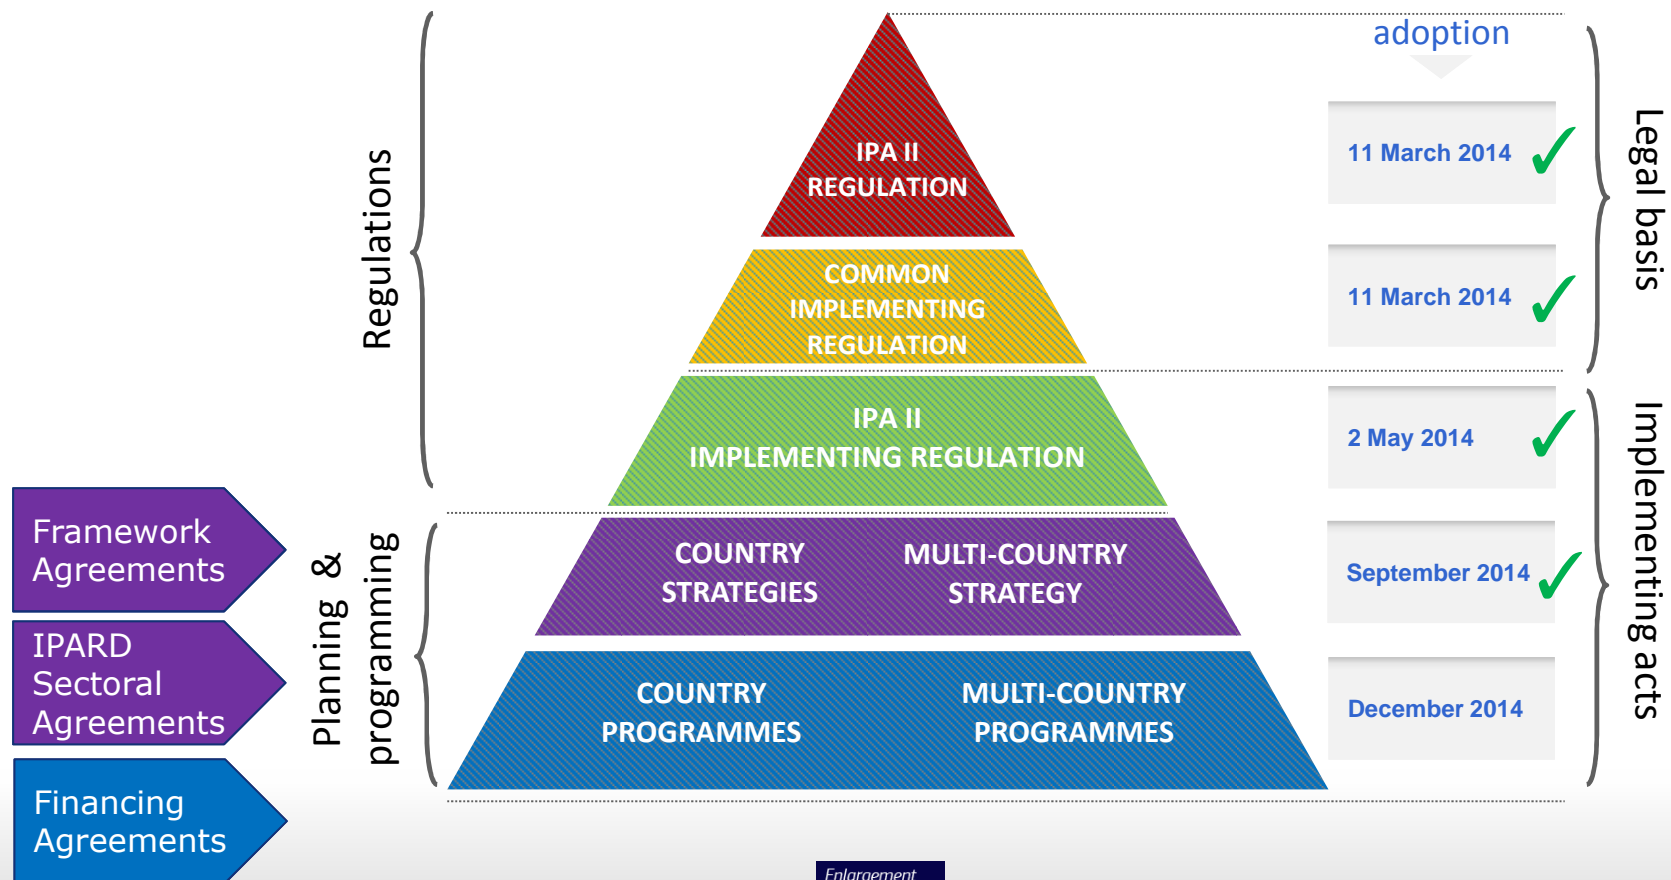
Regulations

IPA II REGULATION

COMMON IMPLEMENTING REGULATION

IPA II IMPLEMENTING REGULATION

Framework Agreements

IPARD Sectoral Agreements

Financing Agreements

Planning & programming

COUNTRY STRATEGIES

MULTI-COUNTRY STRATEGY

COUNTRY PROGRAMMES

MULTI-COUNTRY PROGRAMMES

adoption

11 March 2014 ✓

11 March 2014 ✓

2 May 2014 ✓

September 2014 ✓

December 2014

Legal basis

Implementing acts

Enlargement